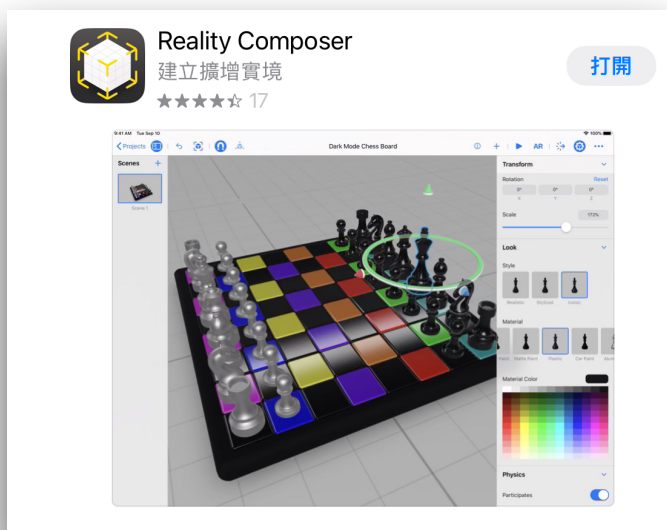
Reality Composer
建立擴增實境
★★★★☆ 17

打開

9:41 AM Tue Sep 10
Projects
Dark Mode Chess Board
AR
Scenes
Scene 1
Transform
Rotation
Reset
0°
0°
0°
Scale
173%
Look
Style
Realistic
Stylized
Iconic
Material
Material Color
Physics
Participates